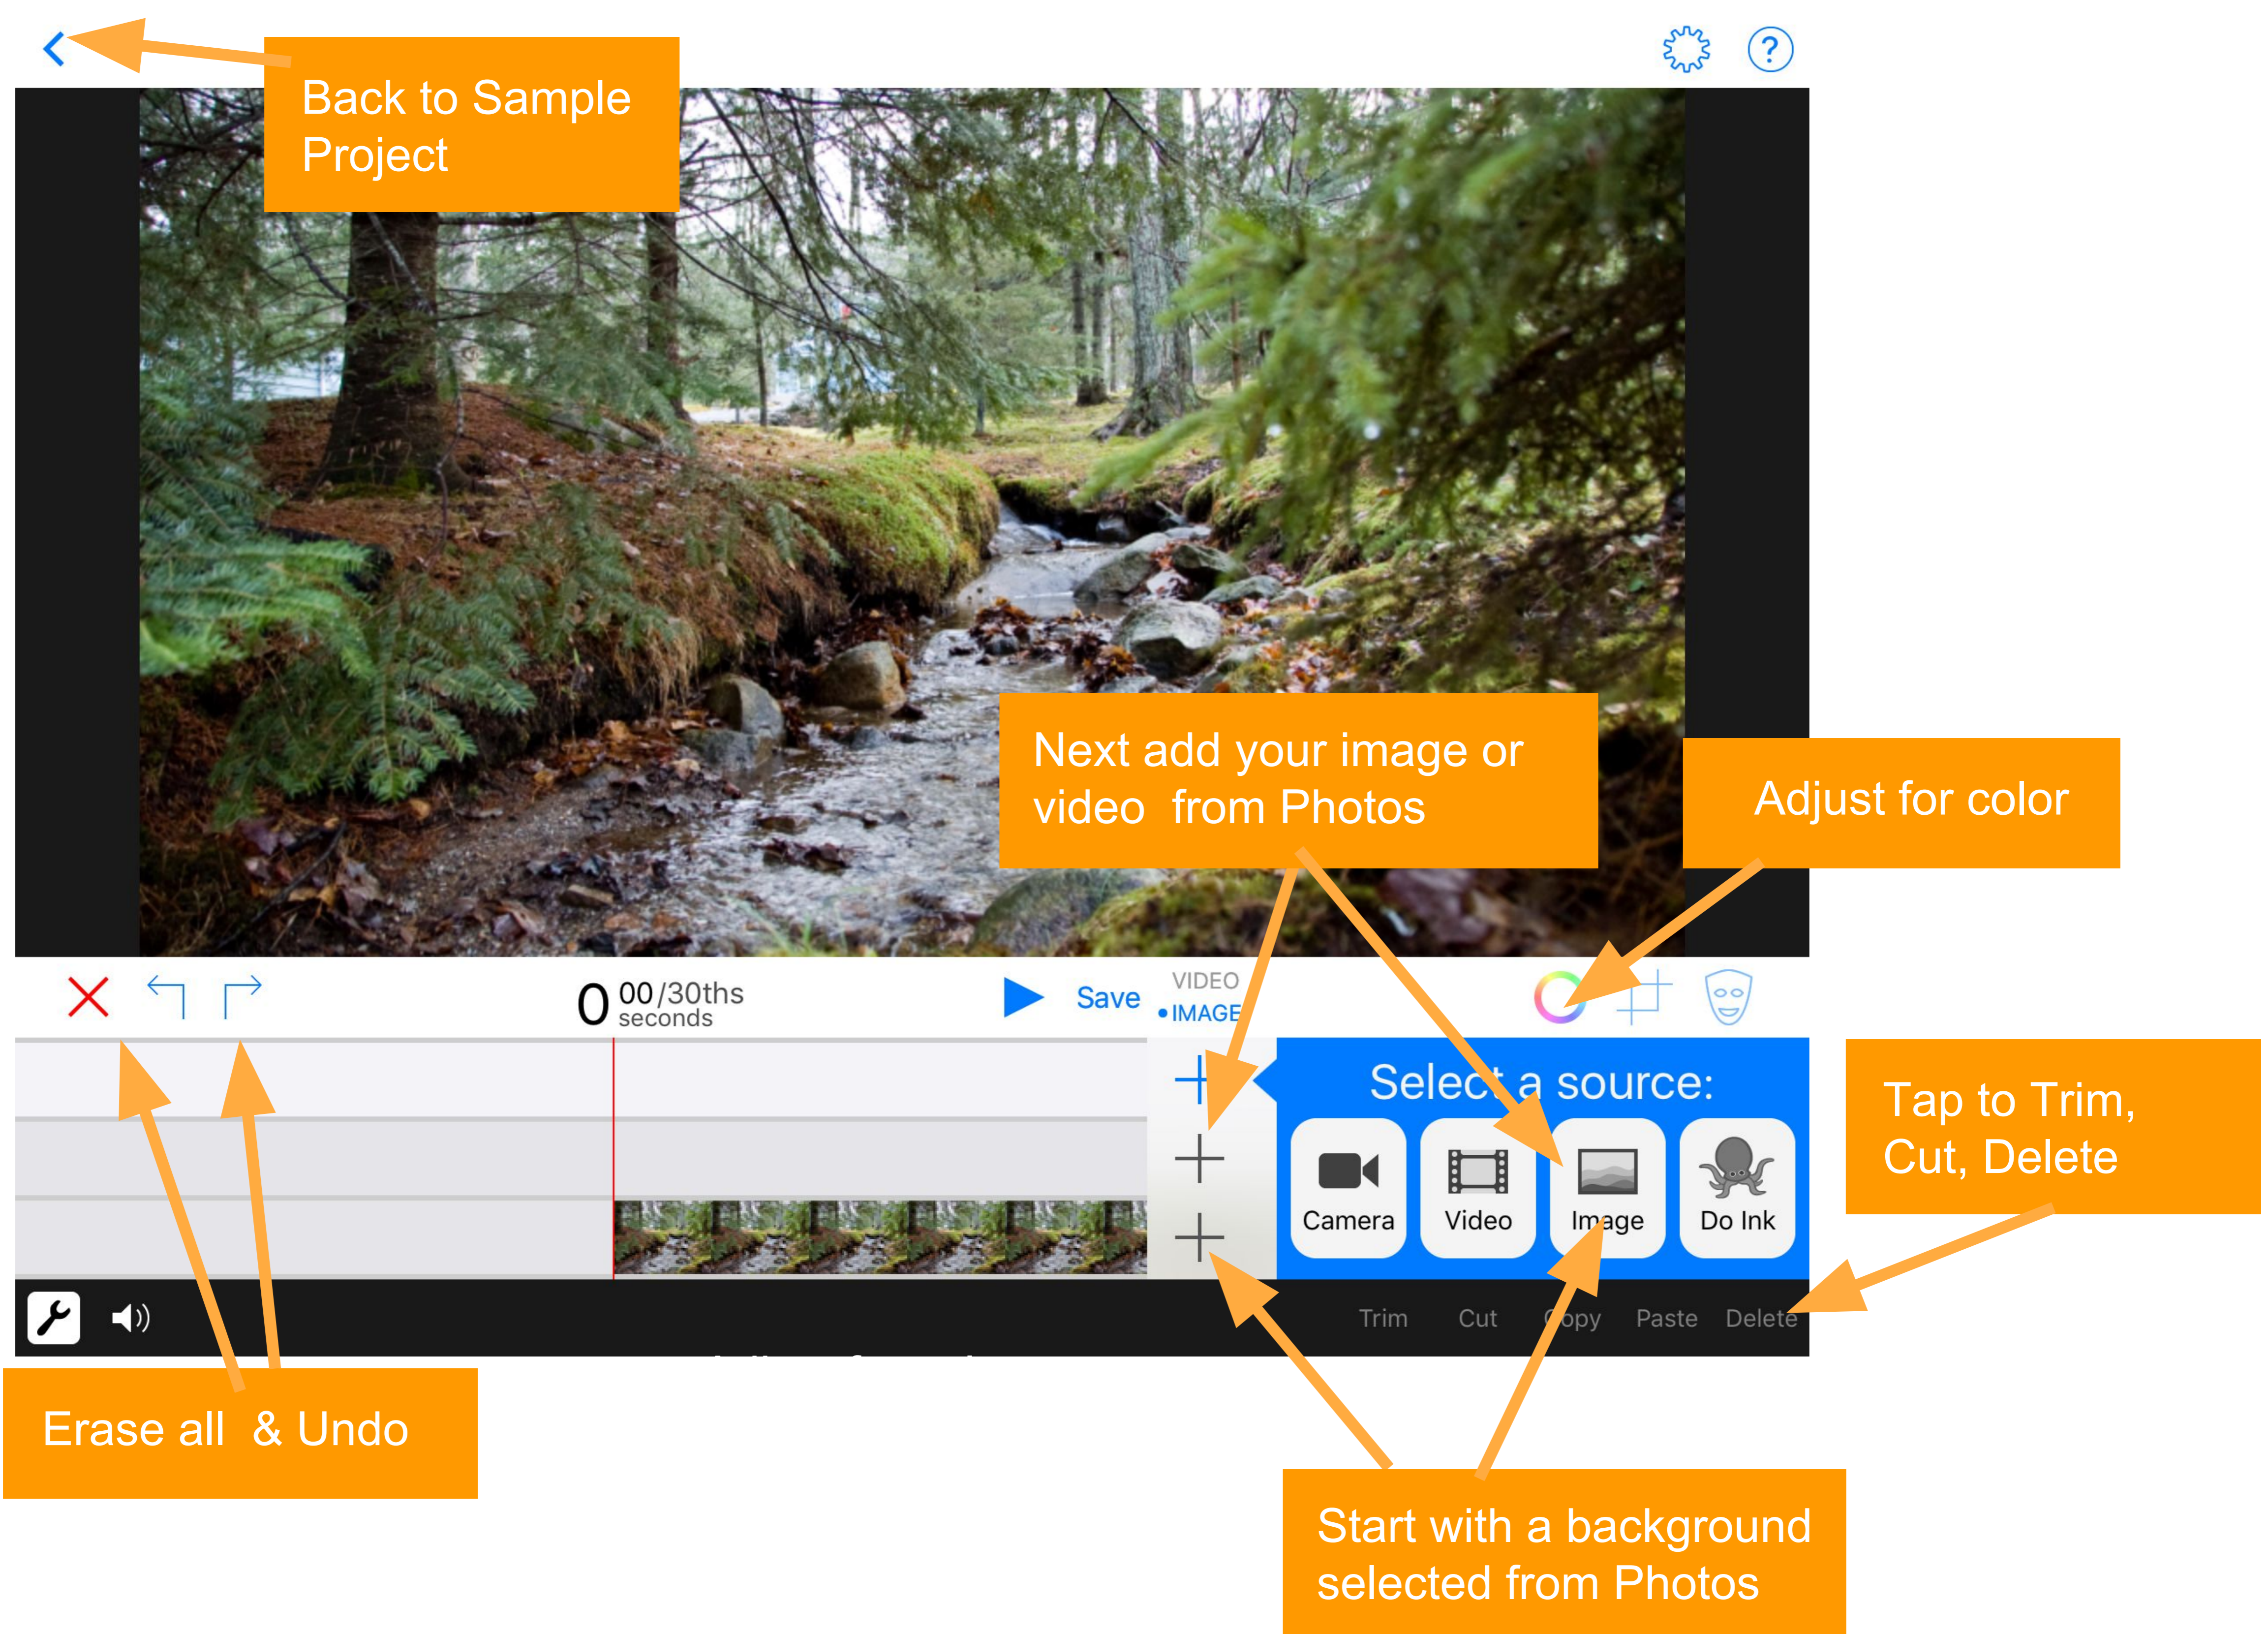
Back to Sample Project

Next add your image or video from Photos

Adjust for color

0 00/30ths seconds

Save

VIDEO
• IMAGE

Select a source:

Camera

Video

Image

Do Ink

Tap to Trim, Cut, Delete

Trim Cut Copy Paste Delete

Erase all & Undo

Start with a background selected from Photos